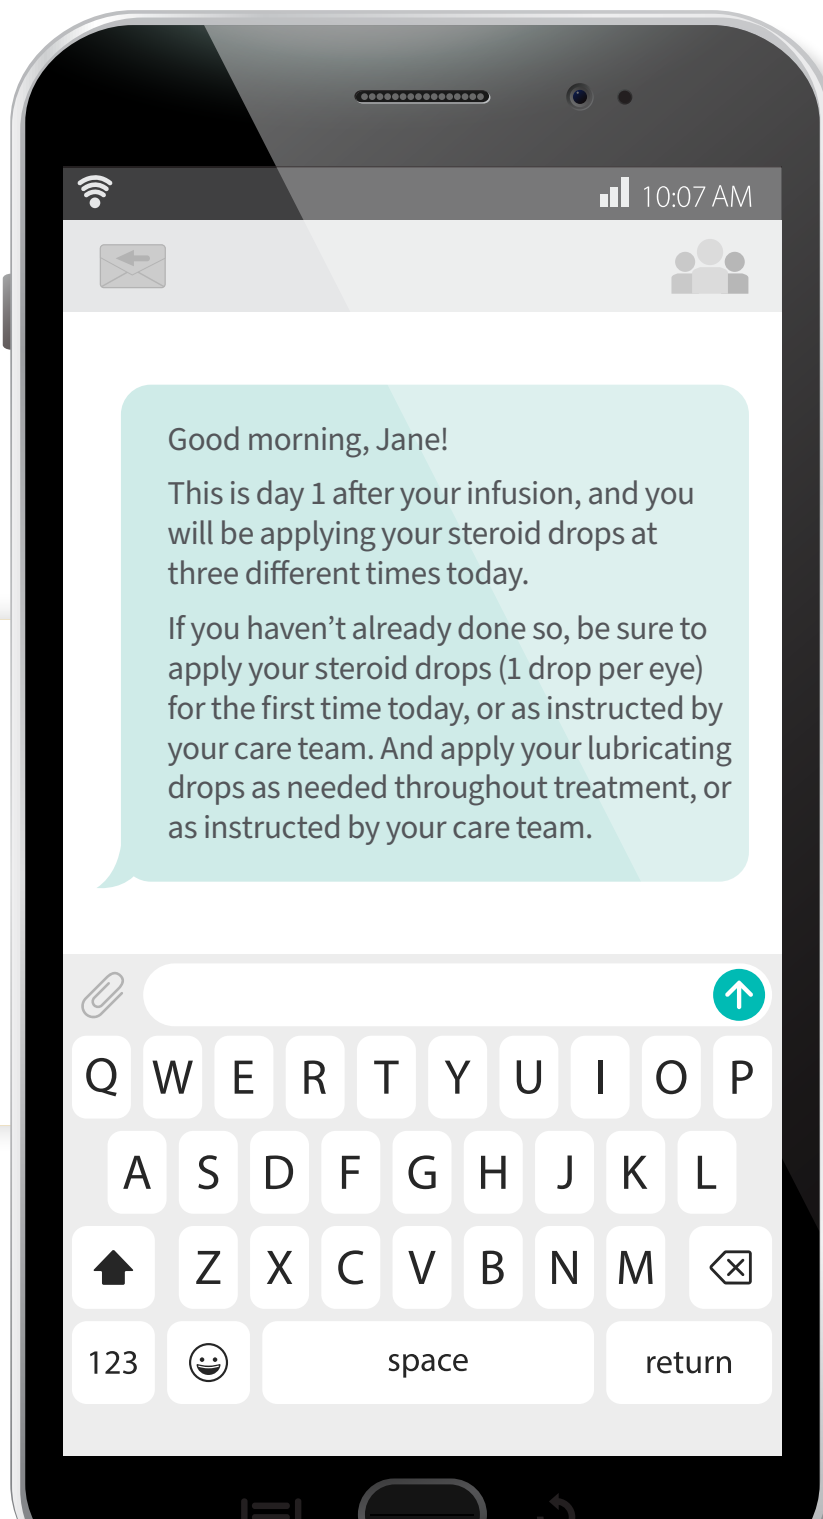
10:07 AM

Good morning, Jane!

This is day 1 after your infusion, and you will be applying your steroid drops at three different times today.

If you haven't already done so, be sure to apply your steroid drops (1 drop per eye) for the first time today, or as instructed by your care team. And apply your lubricating drops as needed throughout treatment, or as instructed by your care team.

Q W E R T Y U I O P
A S D F G H J K L
Z X C V B N M
123 space return